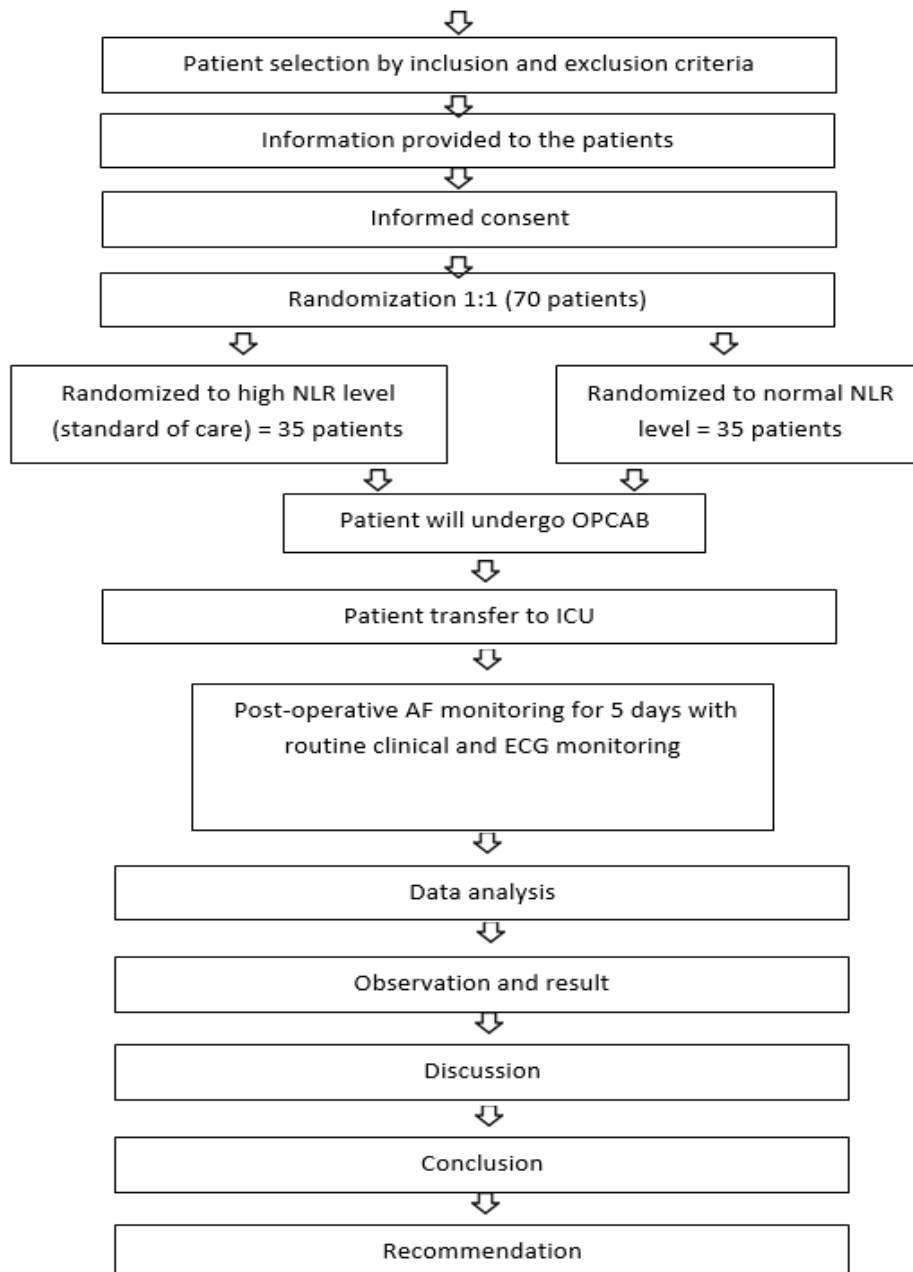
Patient selection by inclusion and exclusion criteria

Information provided to the patients

Informed consent

Randomization 1:1 (70 patients)

Randomized to high NLR level (standard of care) = 35 patients

Randomized to normal NLR level = 35 patients

Patient will undergo OPCAB

Patient transfer to ICU

Post-operative AF monitoring for 5 days with routine clinical and ECG monitoring

Data analysis

Observation and result

Discussion

Conclusion

Recommendation